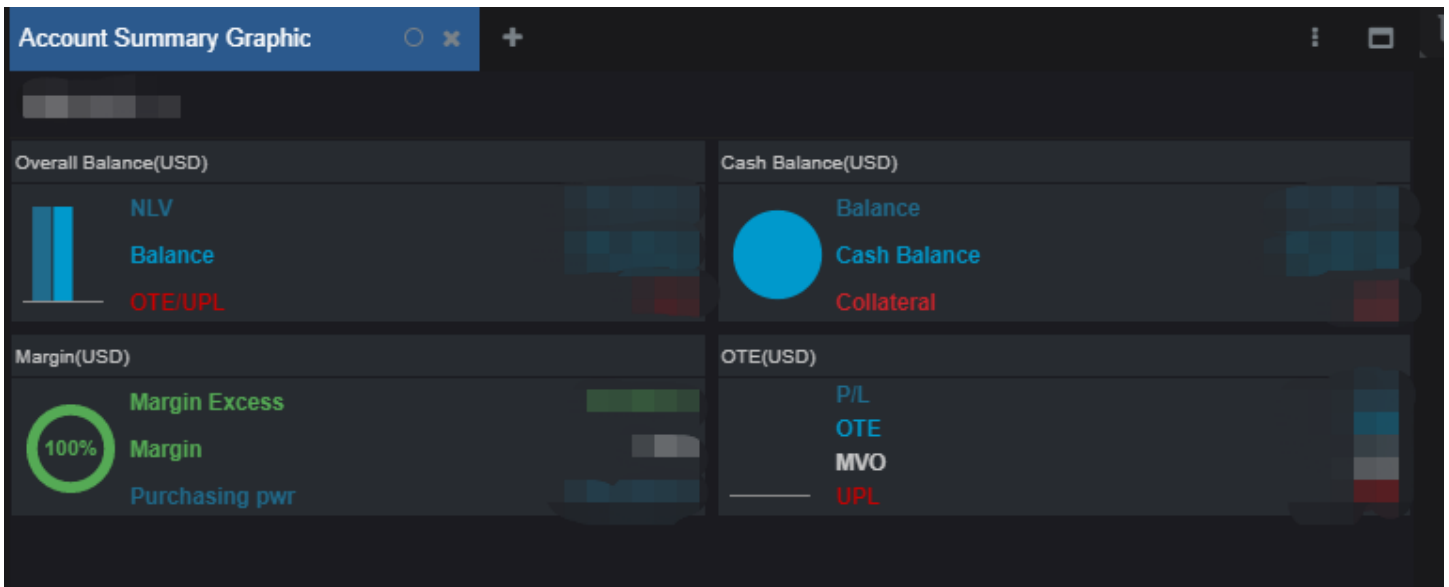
Account Summary Graphic ○ × +

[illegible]

Overall Balance(USD)

NLV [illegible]
Balance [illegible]
OTE/UPL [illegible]

Cash Balance(USD)

Balance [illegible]
Cash Balance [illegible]
Collateral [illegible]

Margin(USD)

100%

Margin Excess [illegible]
Margin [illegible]
Purchasing pwr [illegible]

OTE(USD)

P/L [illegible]
OTE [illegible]
MVO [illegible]
UPL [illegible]